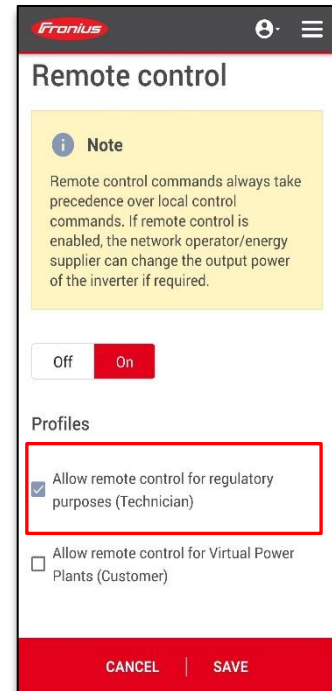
Fronius

Remote control

Note

Remote control commands always take precedence over local control commands. If remote control is enabled, the network operator/energy supplier can change the output power of the inverter if required.

Off On

Profiles

Allow remote control for regulatory purposes (Technician)

Allow remote control for Virtual Power Plants (Customer)

CANCEL SAVE